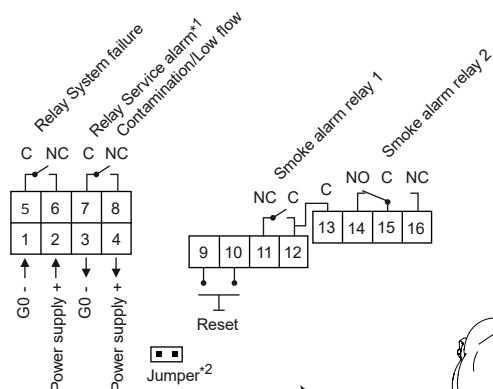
Relay System failure

Relay Service alarm*1
Contamination/Low flow

Smoke alarm relay 1

Smoke alarm relay 2

C NC C NC

5 6 7 8
1 2 3 4

G0 -
Power supply +
G0 -
Power supply +

NC C

C

NO C NC

13 14 15 16

9 10 11 12

Reset

Jumper*2